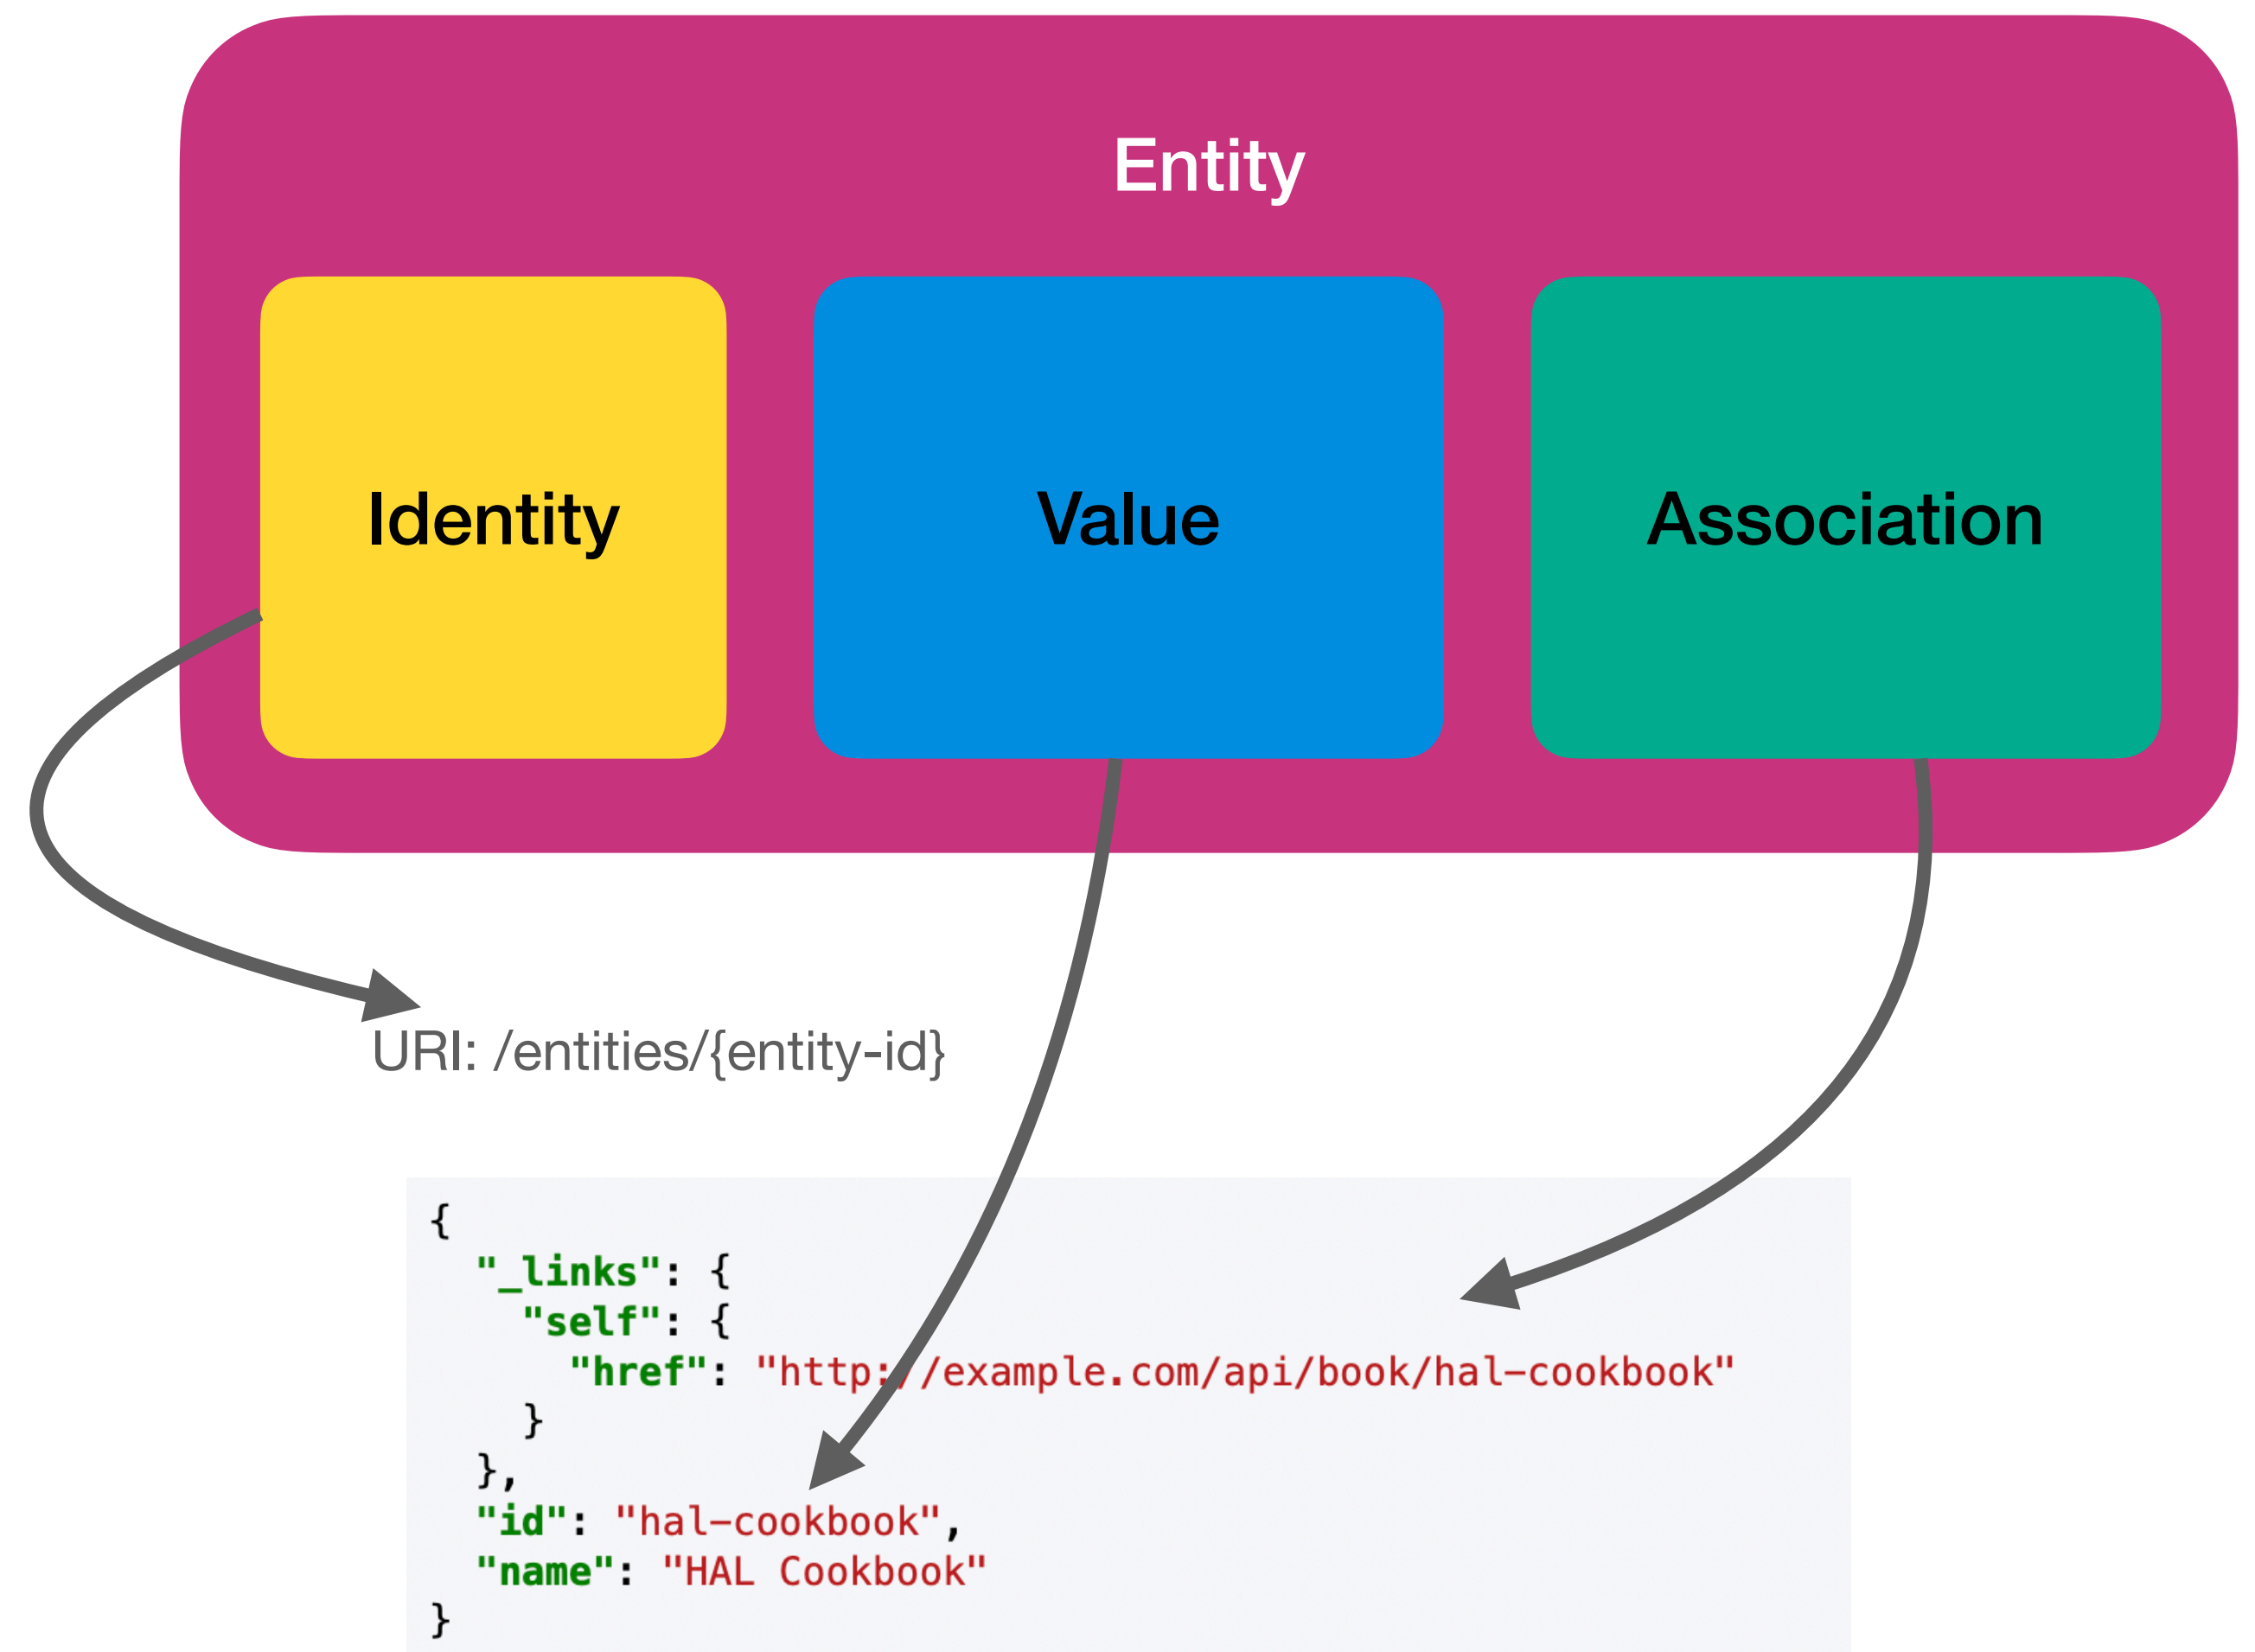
Entity

Identity

Value

Association

URI: /entities/{entity-id}

{
  "_links": {
    "self": {
      "href": "http://example.com/api/book/hal-cookbook"
    }
  },
  "id": "hal-cookbook",
  "name": "HAL Cookbook"
}